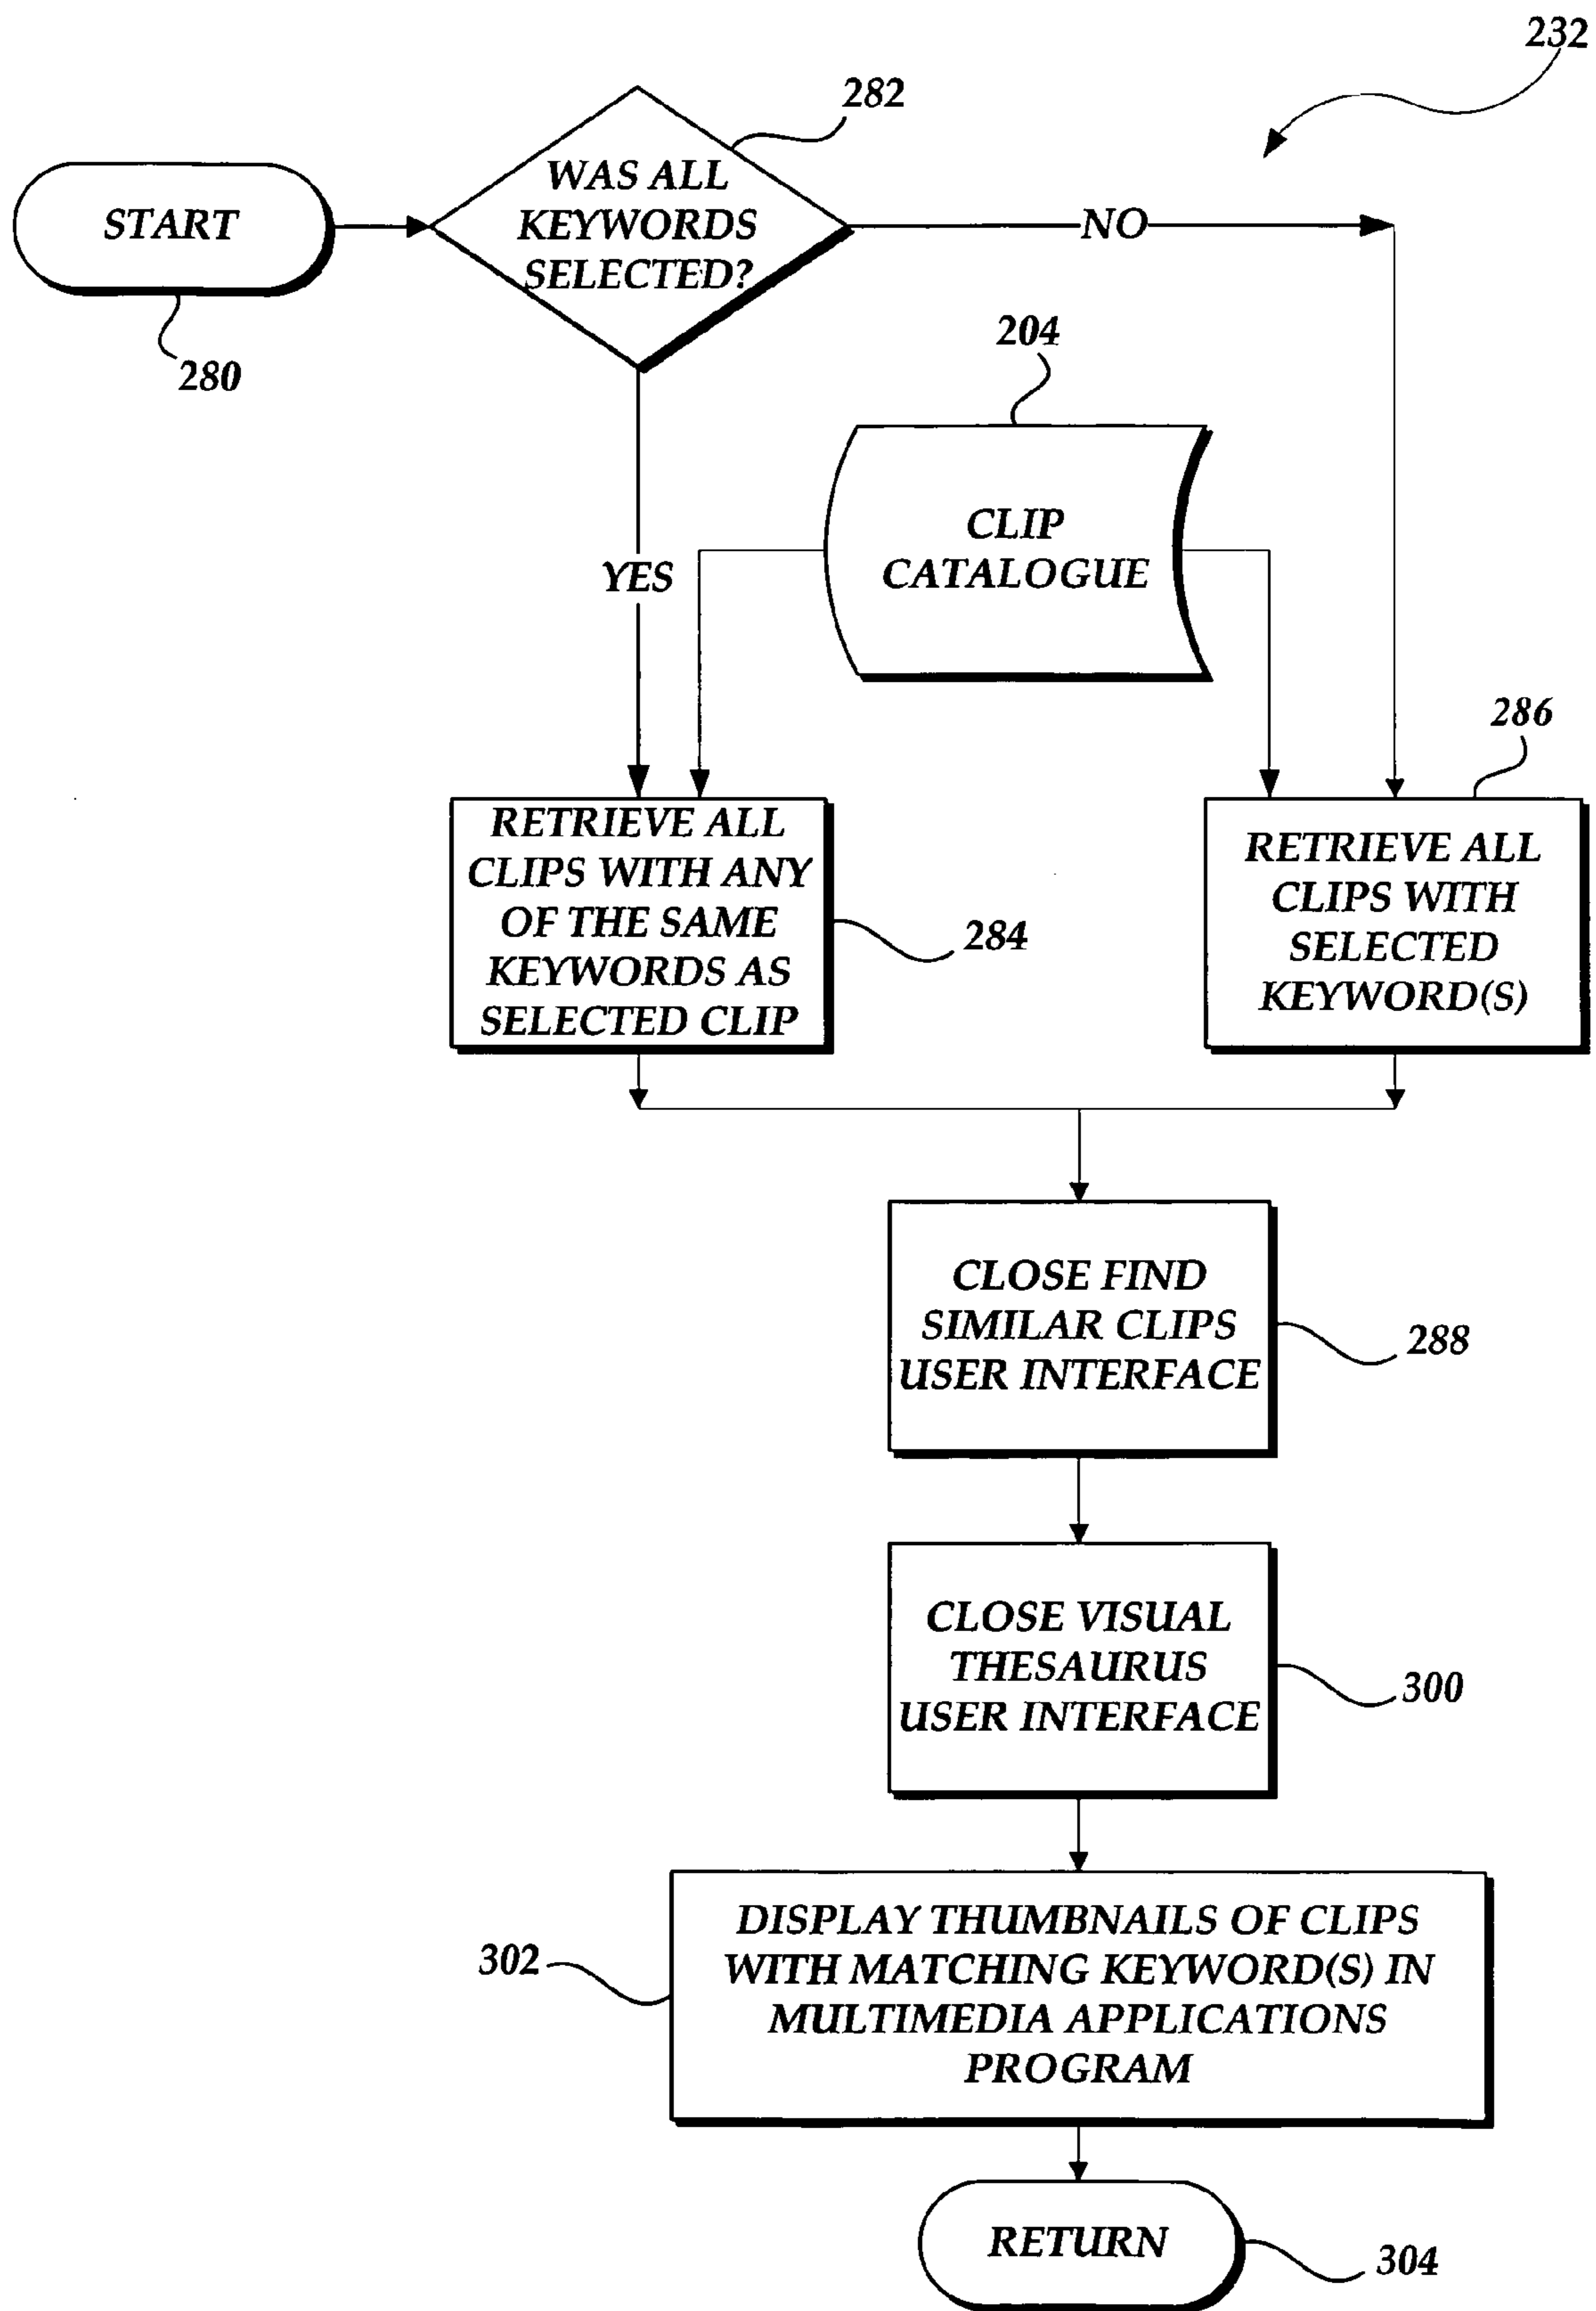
232

282

START

WAS ALL KEYWORDS SELECTED?

NO

280

204

CLIP CATALOGUE

YES

286

RETRIEVE ALL CLIPS WITH ANY OF THE SAME KEYWORDS AS SELECTED CLIP

284

RETRIEVE ALL CLIPS WITH SELECTED KEYWORD(S)

CLOSE FIND SIMILAR CLIPS USER INTERFACE

288

CLOSE VISUAL THESAURUS USER INTERFACE

300

302

DISPLAY THUMBNAILS OF CLIPS WITH MATCHING KEYWORD(S) IN MULTIMEDIA APPLICATIONS PROGRAM

RETURN

304